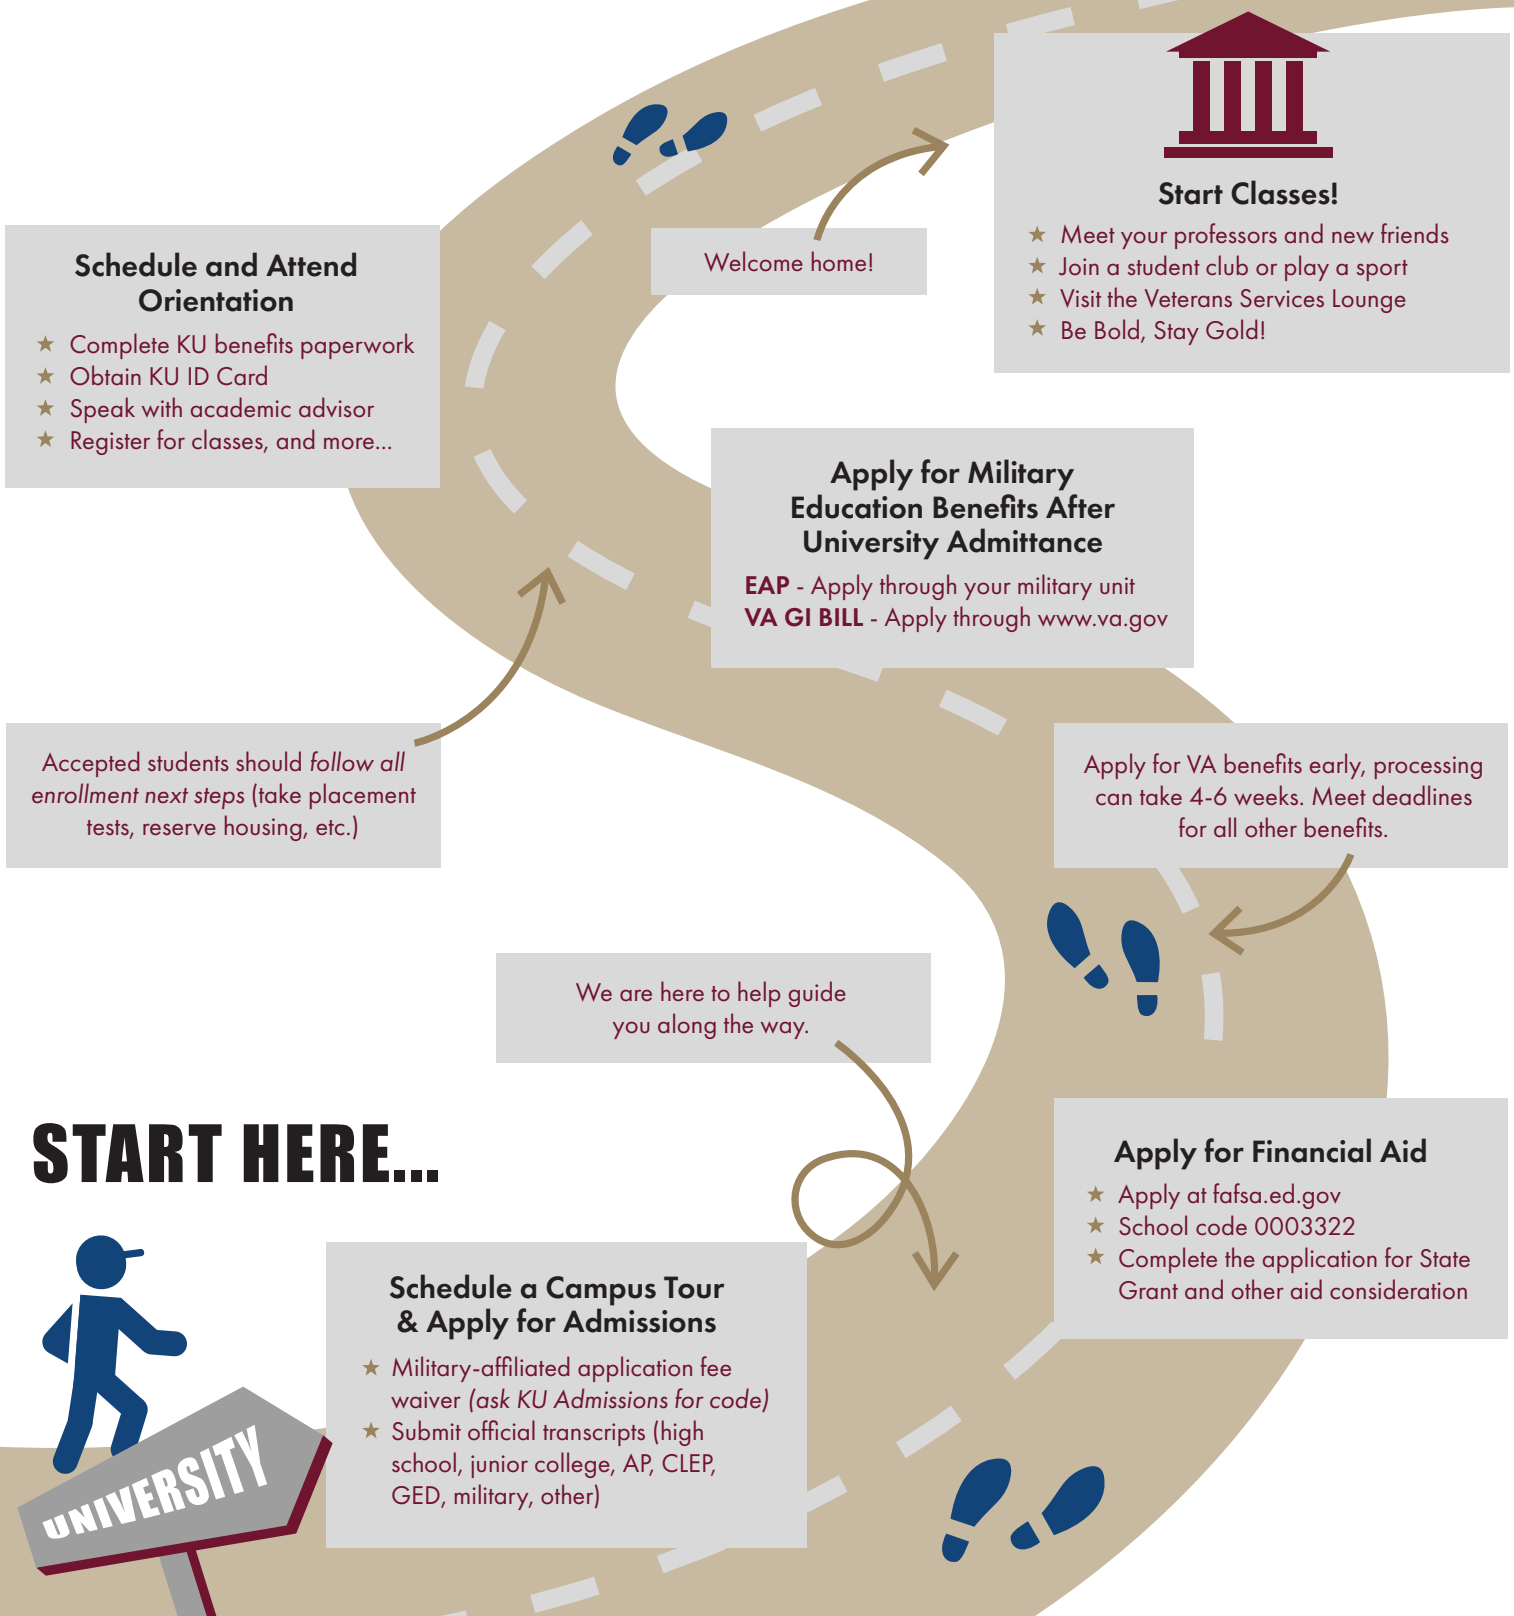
START HERE...

UNIVERSITY

Schedule a Campus Tour & Apply for Admissions

★ Military-affiliated application fee waiver *(ask KU Admissions for code)*
★ Submit official transcripts (high school, junior college, AP, CLEP, GED, military, other)

We are here to help guide you along the way.

Apply for Financial Aid

★ Apply at fafsa.ed.gov
★ School code 0003322
★ Complete the application for State Grant and other aid consideration

Apply for VA benefits early, processing can take 4-6 weeks. Meet deadlines for all other benefits.

Apply for Military Education Benefits After University Admittance

**EAP** - Apply through your military unit
**VA GI BILL** - Apply through www.va.gov

Accepted students should *follow all enrollment next steps* (take placement tests, reserve housing, etc.)

Schedule and Attend Orientation

★ Complete KU benefits paperwork
★ Obtain KU ID Card
★ Speak with academic advisor
★ Register for classes, and more...

Welcome home!

Start Classes!

★ Meet your professors and new friends
★ Join a student club or play a sport
★ Visit the Veterans Services Lounge
★ Be Bold, Stay Gold!